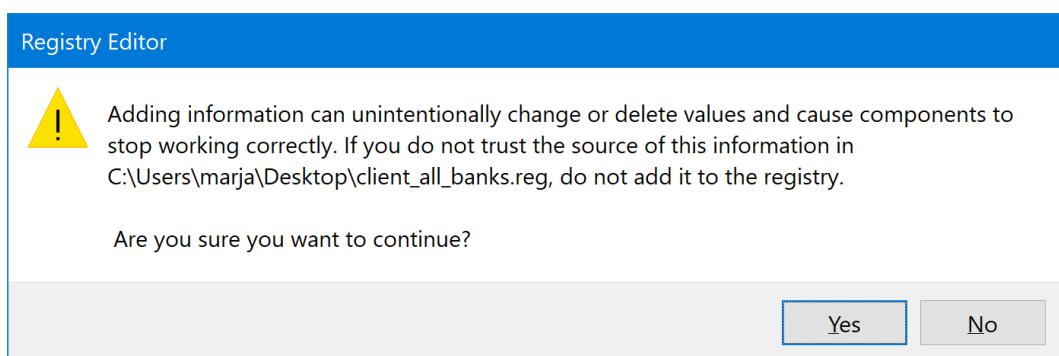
Registry Editor

Adding information can unintentionally change or delete values and cause components to stop working correctly. If you do not trust the source of this information in C:\Users\marja\Desktop\client_all_banks.reg, do not add it to the registry.

Are you sure you want to continue?

Yes

No